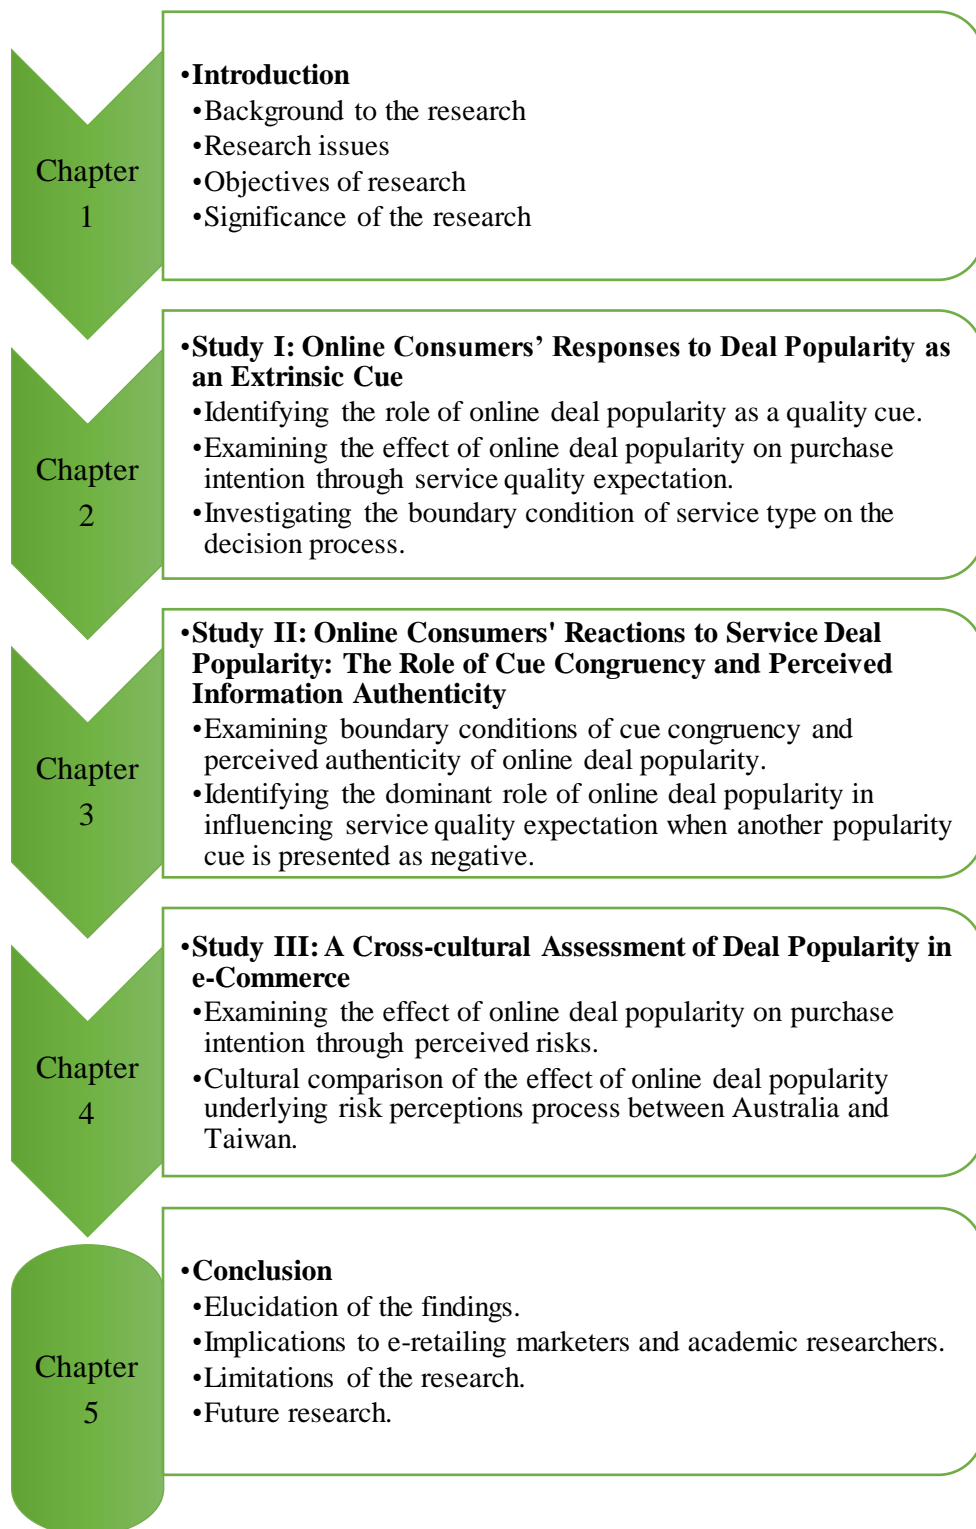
Chapter 1

•Introduction
•Background to the research
•Research issues
•Objectives of research
•Significance of the research

Chapter 2

•Study I: Online Consumers’ Responses to Deal Popularity as an Extrinsic Cue
•Identifying the role of online deal popularity as a quality cue.
•Examining the effect of online deal popularity on purchase intention through service quality expectation.
•Investigating the boundary condition of service type on the decision process.

Chapter 3

•Study II: Online Consumers' Reactions to Service Deal Popularity: The Role of Cue Congruency and Perceived Information Authenticity
•Examining boundary conditions of cue congruency and perceived authenticity of online deal popularity.
•Identifying the dominant role of online deal popularity in influencing service quality expectation when another popularity cue is presented as negative.

Chapter 4

•Study III: A Cross-cultural Assessment of Deal Popularity in e-Commerce
•Examining the effect of online deal popularity on purchase intention through perceived risks.
•Cultural comparison of the effect of online deal popularity underlying risk perceptions process between Australia and Taiwan.

Chapter 5

•Conclusion
•Elucidation of the findings.
•Implications to e-retailing marketers and academic researchers.
•Limitations of the research.
•Future research.